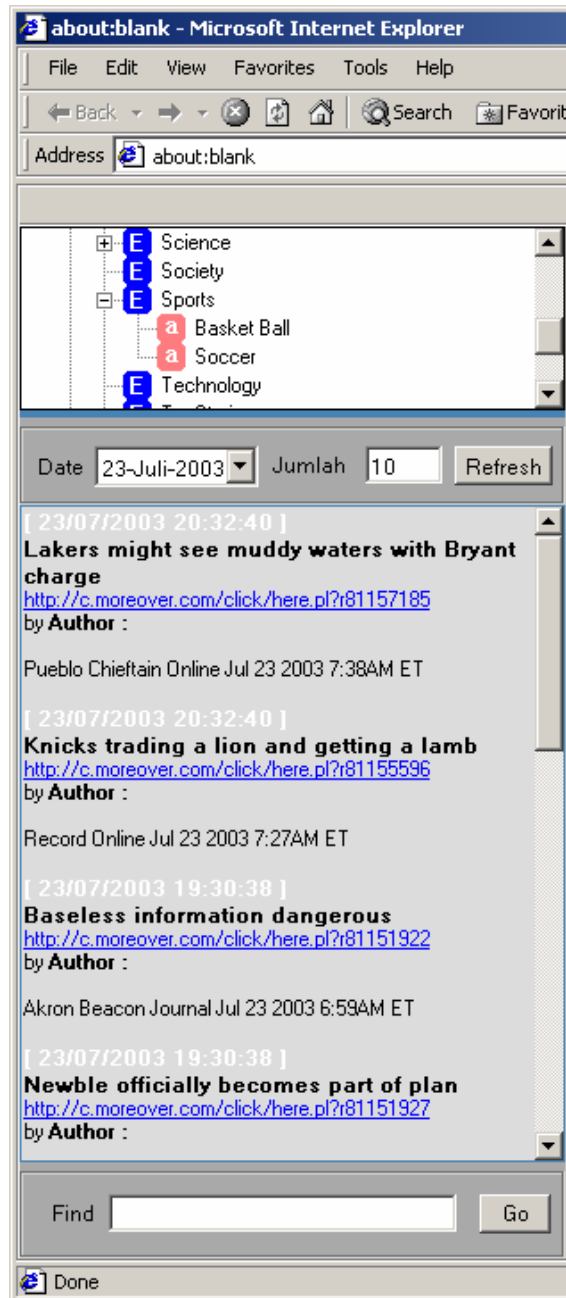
about:blank - Microsoft Internet Explorer

File Edit View Favorites Tools Help

Back Search Favorit

Address about:blank

E Science
E Society
E Sports
a Basket Ball
a Soccer
E Technology
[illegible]

Date 23-Juli-2003 Jumlah 10 Refresh

[ 23/07/2003 20:32:40 ]
**Lakers might see muddy waters with Bryant charge**
http://c.moreover.com/click/here.pl?r81157185
by **Author** :

Pueblo Chieftain Online Jul 23 2003 7:38AM ET

[ 23/07/2003 20:32:40 ]
**Knicks trading a lion and getting a lamb**
http://c.moreover.com/click/here.pl?r81155596
by **Author** :

Record Online Jul 23 2003 7:27AM ET

[ 23/07/2003 19:30:38 ]
**Baseless information dangerous**
http://c.moreover.com/click/here.pl?r81151922
by **Author** :

Akron Beacon Journal Jul 23 2003 6:59AM ET

[ 23/07/2003 19:30:38 ]
**Newble officially becomes part of plan**
http://c.moreover.com/click/here.pl?r81151927
by **Author** :

Find Go

Done